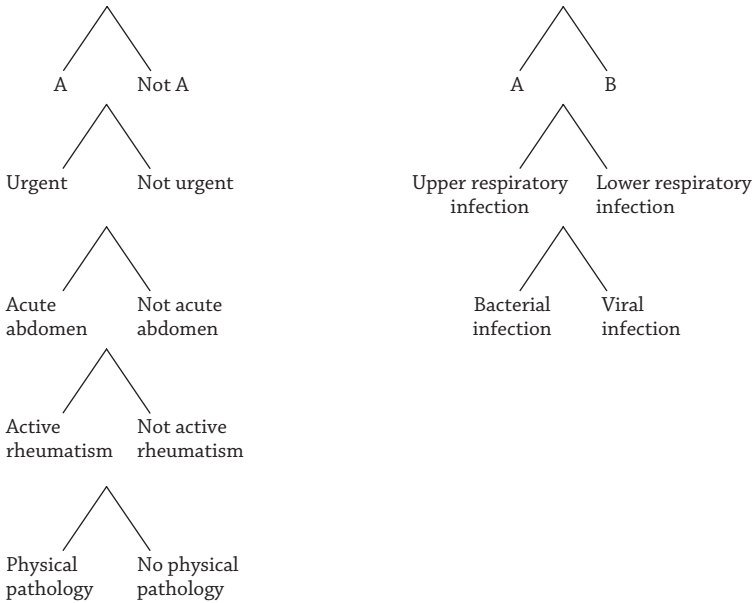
A
Not A
Urgent
Not urgent
Acute abdomen
Not acute abdomen
Active rheumatism
Not active rheumatism
Physical pathology
No physical pathology

A
B
Upper respiratory infection
Lower respiratory infection
Bacterial infection
Viral infection